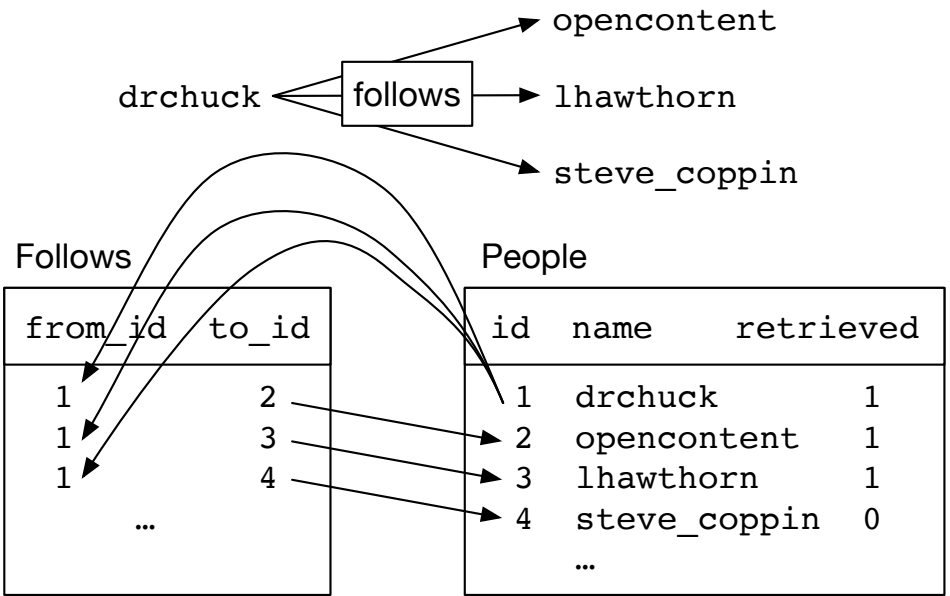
opencontent

drchuck follows lhawthorn

steve_coppin

Follows

| from_id | to_id |
|---|---|
| 1 | 2 |
| 1 | 3 |
| 1 | 4 |
| … | |

People

| id | name | retrieved |
|---|---|---|
| 1 | drchuck | 1 |
| 2 | opencontent | 1 |
| 3 | lhawthorn | 1 |
| 4 | steve_coppin | 0 |
| | … | |